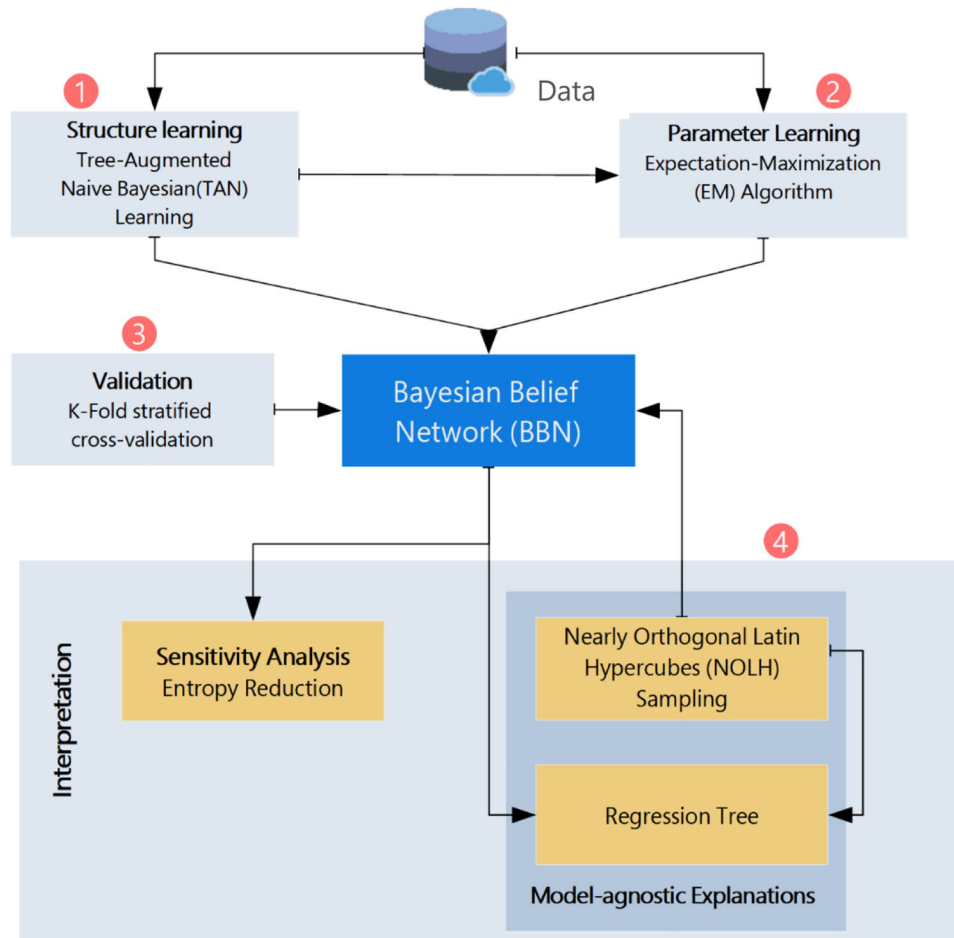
Data

1

Structure learning
Tree-Augmented
Naive Bayesian(TAN)
Learning

2

Parameter Learning
Expectation-Maximization
(EM) Algorithm

3

Validation
K-Fold stratified
cross-validation

Bayesian Belief
Network (BBN)

4

Interpretation

Sensitivity Analysis
Entropy Reduction

Nearly Orthogonal Latin
Hypercubes (NOLH)
Sampling

Regression Tree

Model-agnostic Explanations